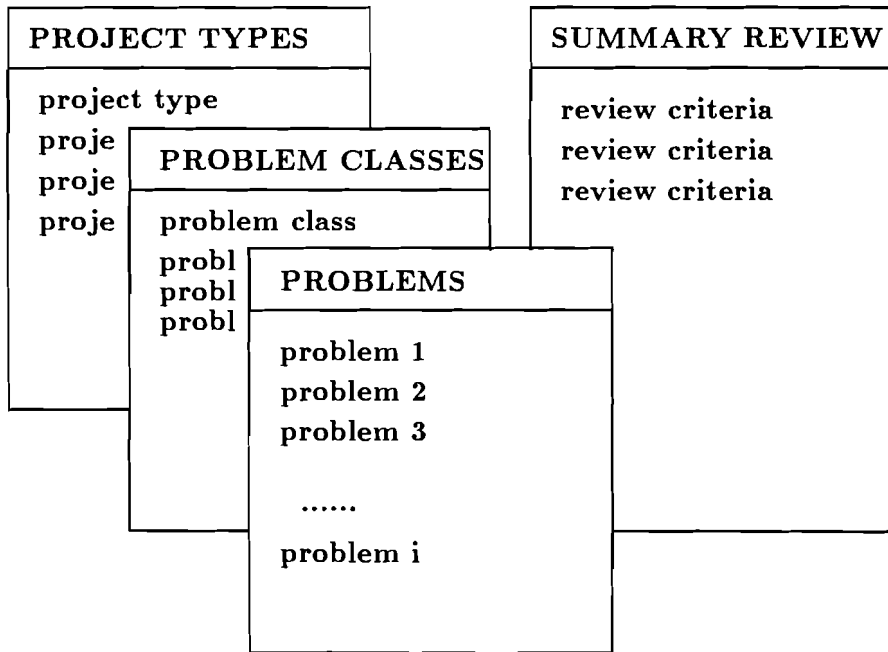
PROJECT TYPES

project type
proje
proje
proje

PROBLEM CLASSES

problem class
probl
probl
probl

PROBLEMS

problem 1
problem 2
problem 3

......

problem i

SUMMARY REVIEW

review criteria
review criteria
review criteria